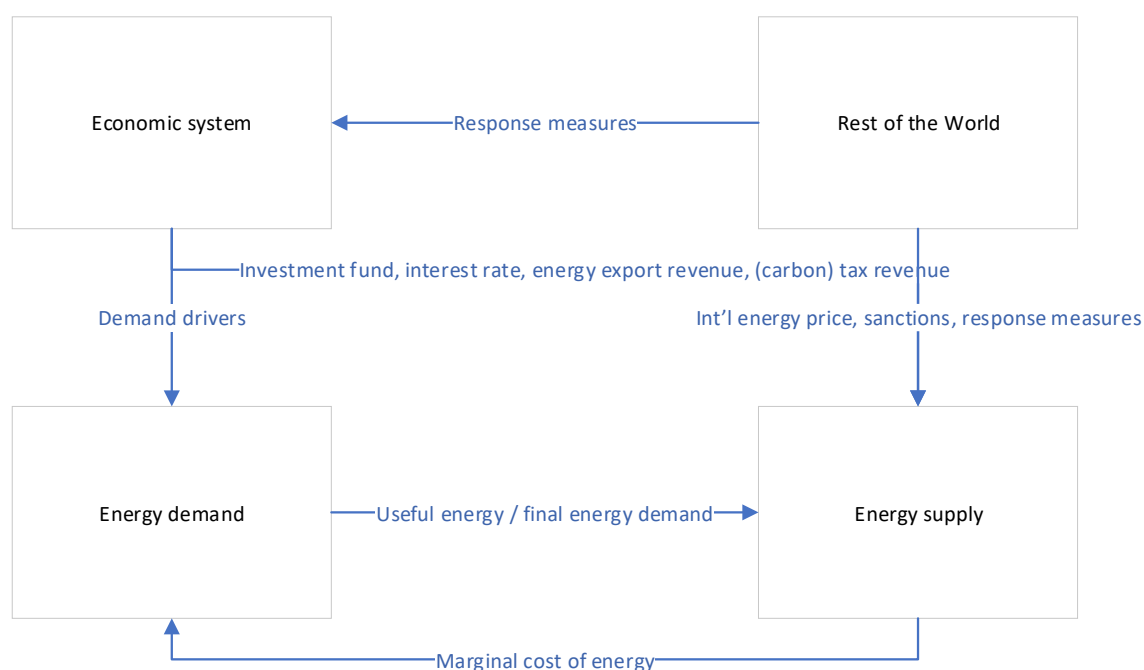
Economic system

Response measures

Rest of the World

Investment fund, interest rate, energy export revenue, (carbon) tax revenue

Demand drivers

Int'l energy price, sanctions, response measures

Energy demand

Useful energy / final energy demand

Energy supply

Marginal cost of energy